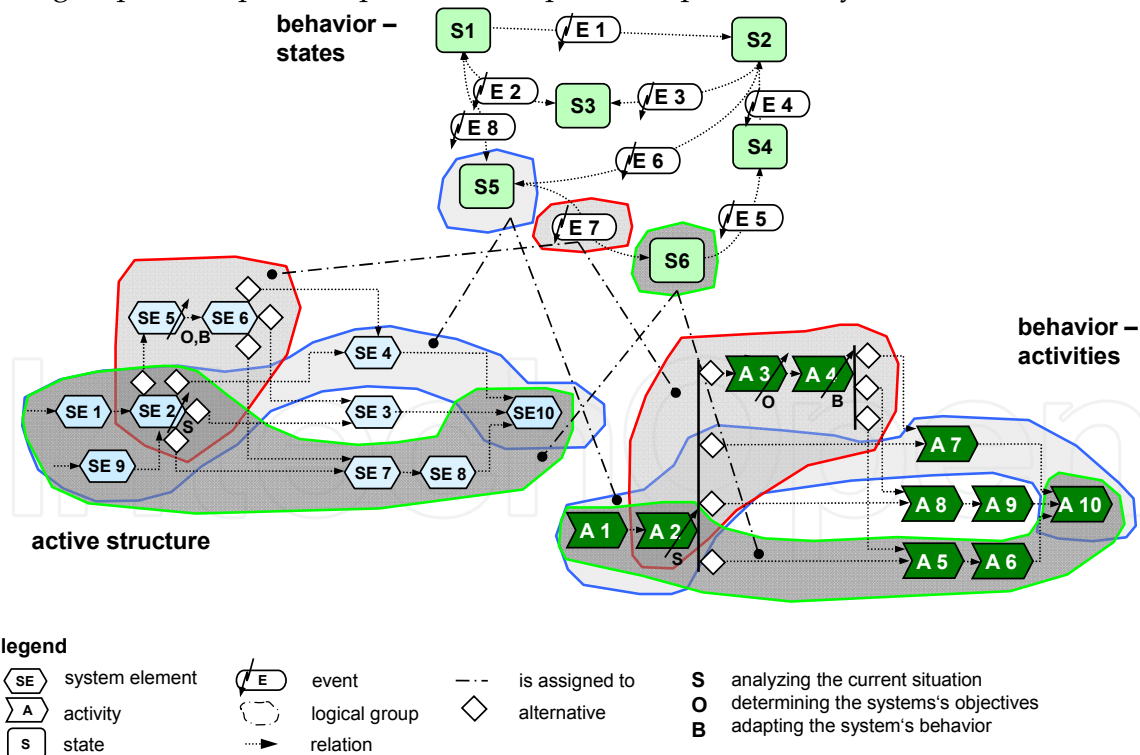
behavior – states

S1
E 1
S2
E 2
S3
E 3
E 4
E 8
S4
E 6
S5
E 7
E 5
S6

SE 5
SE 6
O,B
SE 4
SE 1
SE 2
S
SE 3
SE10
SE 9
SE 7
SE 8

active structure

behavior – activities

A 3
A 4
O
B
A 7
A 8
A 9
A 10
A 1
A 2
S
A 5
A 6

legend
SE system element
A activity
S state
E event
logical group
relation
is assigned to
alternative
S analyzing the current situation
O determining the systems's objectives
B adapting the system's behavior